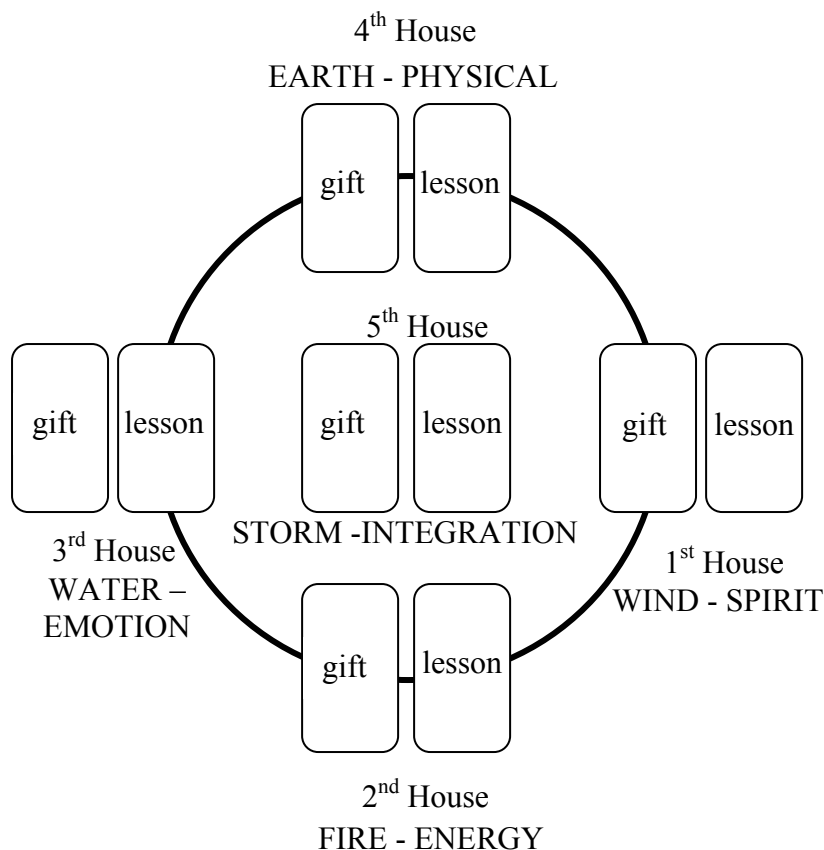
4$^{th}$ House
EARTH - PHYSICAL

gift lesson

5$^{th}$ House

gift lesson

gift lesson

gift lesson

STORM -INTEGRATION

3$^{rd}$ House
WATER –
EMOTION

1$^{st}$ House
WIND - SPIRIT

gift lesson

2$^{nd}$ House
FIRE - ENERGY